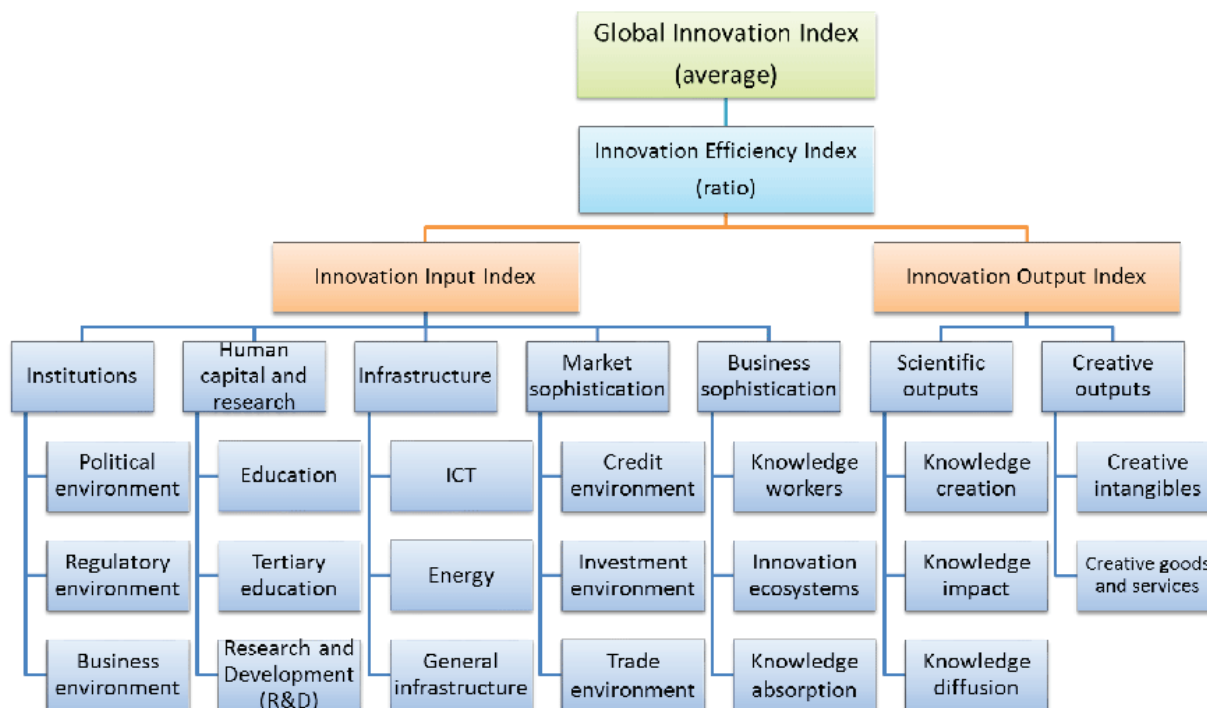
Global Innovation Index
(average)

Innovation Efficiency Index
(ratio)

Innovation Input Index

Innovation Output Index

Institutions

Political environment

Regulatory environment

Business environment

Human capital and research

Education

Tertiary education

Research and Development (R&D)

Infrastructure

ICT

Energy

General infrastructure

Market sophistication

Credit environment

Investment environment

Trade environment

Business sophistication

Knowledge workers

Innovation ecosystems

Knowledge absorption

Scientific outputs

Knowledge creation

Knowledge impact

Knowledge diffusion

Creative outputs

Creative intangibles

Creative goods and services